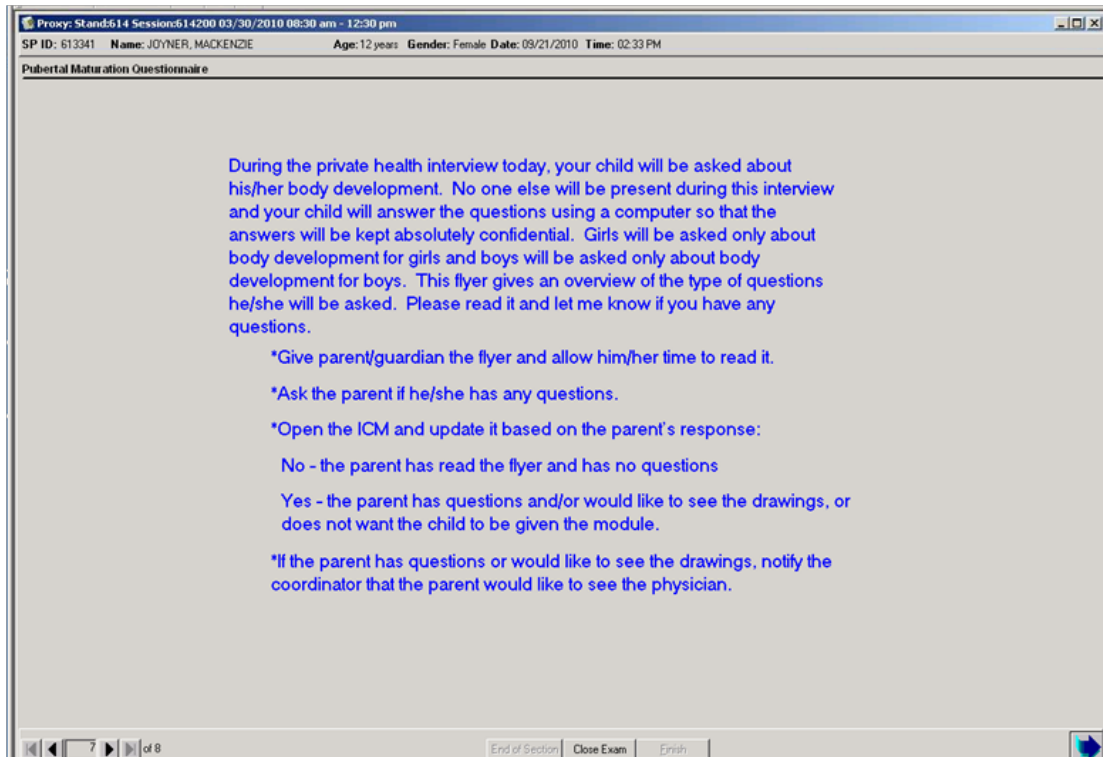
Proxy: Stand:614 Session:614200 03/30/2010 08:30 am - 12:30 pm

SP ID: 613341 Name: JOYNER, MACKENZIE Age: 12 years Gender: Female Date: 09/21/2010 Time: 02:33 PM

Pubertal Maturation Questionnaire

During the private health interview today, your child will be asked about his/her body development. No one else will be present during this interview and your child will answer the questions using a computer so that the answers will be kept absolutely confidential. Girls will be asked only about body development for girls and boys will be asked only about body development for boys. This flyer gives an overview of the type of questions he/she will be asked. Please read it and let me know if you have any questions.

*Give parent/guardian the flyer and allow him/her time to read it.

*Ask the parent if he/she has any questions.

*Open the ICM and update it based on the parent's response:

No - the parent has read the flyer and has no questions

Yes - the parent has questions and/or would like to see the drawings, or does not want the child to be given the module.

*If the parent has questions or would like to see the drawings, notify the coordinator that the parent would like to see the physician.

7 of 8

End of Section Close Exam Finish